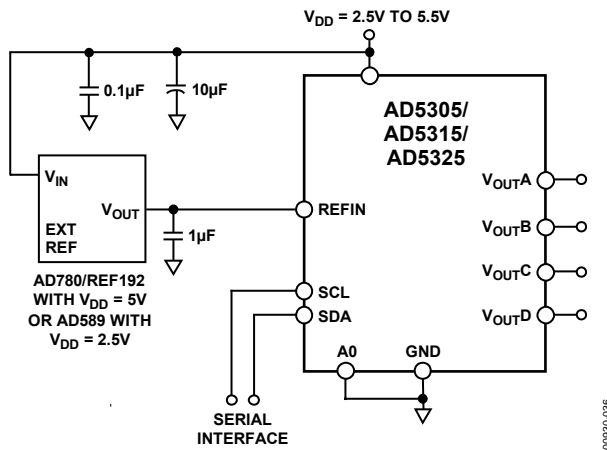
$V_{DD}$ = 2.5V TO 5.5V

0.1µF

10µF

AD5305/
AD5315/
AD5325

$V_{IN}$

EXT
REF

$V_{OUT}$

1µF

REFIN

$V_{OUT}A$

$V_{OUT}B$

$V_{OUT}C$

$V_{OUT}D$

AD780/REF192
WITH $V_{DD}$ = 5V
OR AD589 WITH
$V_{DD}$ = 2.5V

SCL

SDA

A0

GND

SERIAL
INTERFACE

00929-036